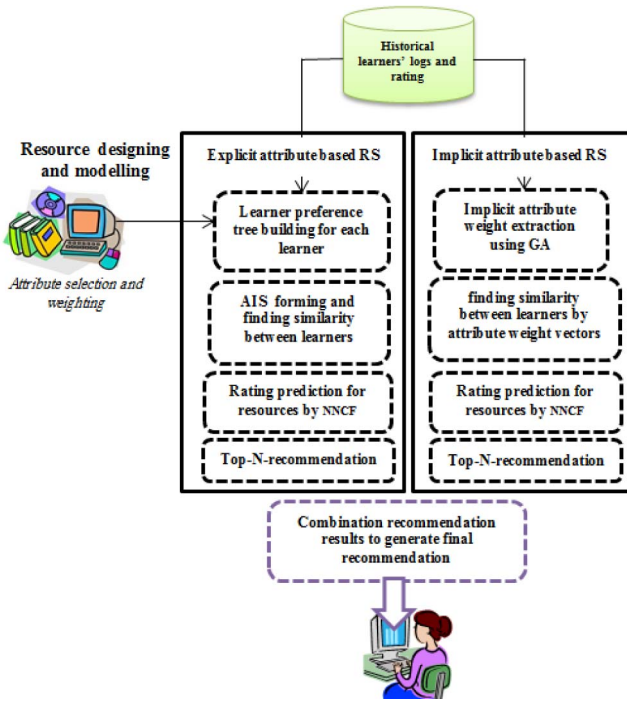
Historical learners' logs and rating

Resource designing and modelling

Attribute selection and weighting

Explicit attribute based RS

Learner preference tree building for each learner

AIS forming and finding similarity between learners

Rating prediction for resources by NNCF

Top-N-recommendation

Implicit attribute based RS

Implicit attribute weight extraction using GA

finding similarity between learners by attribute weight vectors

Rating prediction for resources by NNCF

Top-N-recommendation

Combination recommendation results to generate final recommendation